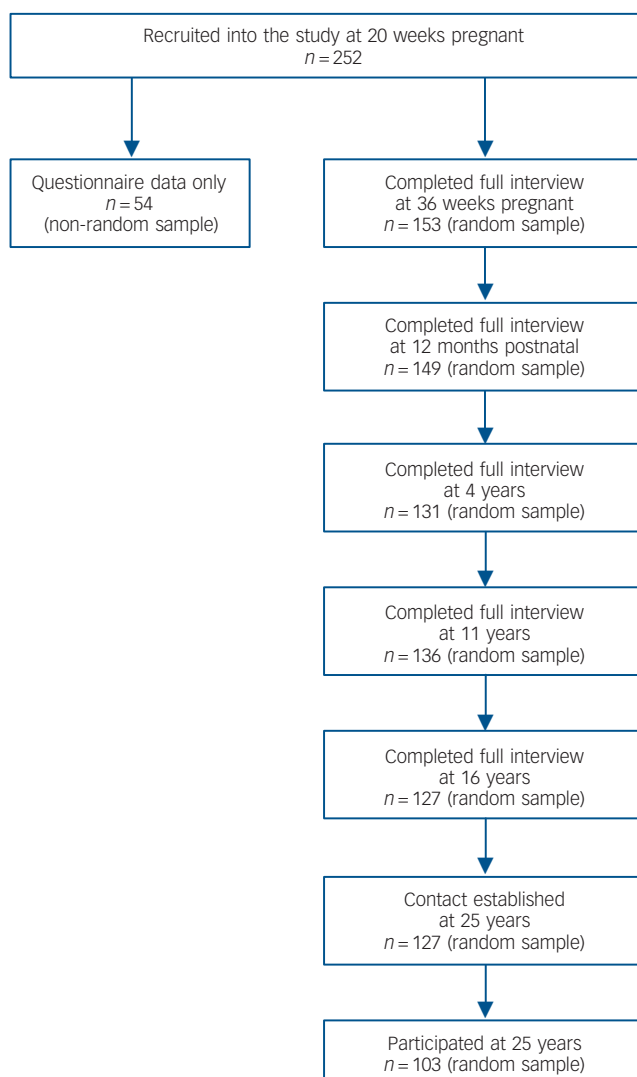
Recruited into the study at 20 weeks pregnant
$n = 252$

Questionnaire data only
$n = 54$
(non-random sample)

Completed full interview
at 36 weeks pregnant
$n = 153$ (random sample)

Completed full interview
at 12 months postnatal
$n = 149$ (random sample)

Completed full interview
at 4 years
$n = 131$ (random sample)

Completed full interview
at 11 years
$n = 136$ (random sample)

Completed full interview
at 16 years
$n = 127$ (random sample)

Contact established
at 25 years
$n = 127$ (random sample)

Participated at 25 years
$n = 103$ (random sample)